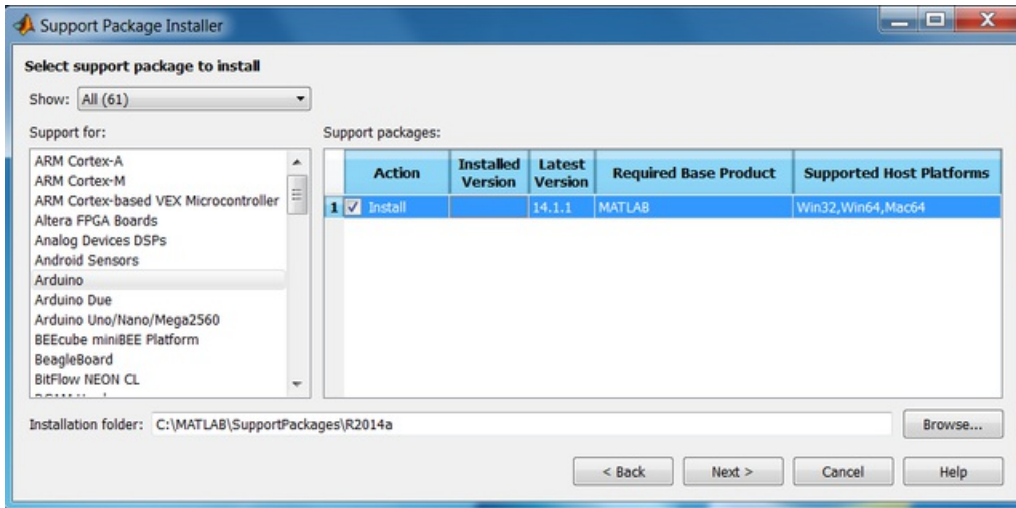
Support Package Installer

Select support package to install

Show: All (61)

Support for:

ARM Cortex-A
ARM Cortex-M
ARM Cortex-based VEX Microcontroller
Altera FPGA Boards
Analog Devices DSPs
Android Sensors
Arduino
Arduino Due
Arduino Uno/Nano/Mega2560
BEEcube miniBEE Platform
BeagleBoard
BitFlow NEON CL
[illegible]

Support packages:

| | Action | Installed Version | Latest Version | Required Base Product | Supported Host Platforms |
|---|---|---|---|---|---|
| 1 | ✓ Install | | 14.1.1 | MATLAB | Win32,Win64,Mac64 |

Installation folder: C:\MATLAB\SupportPackages\R2014a

Browse...

< Back Next > Cancel Help